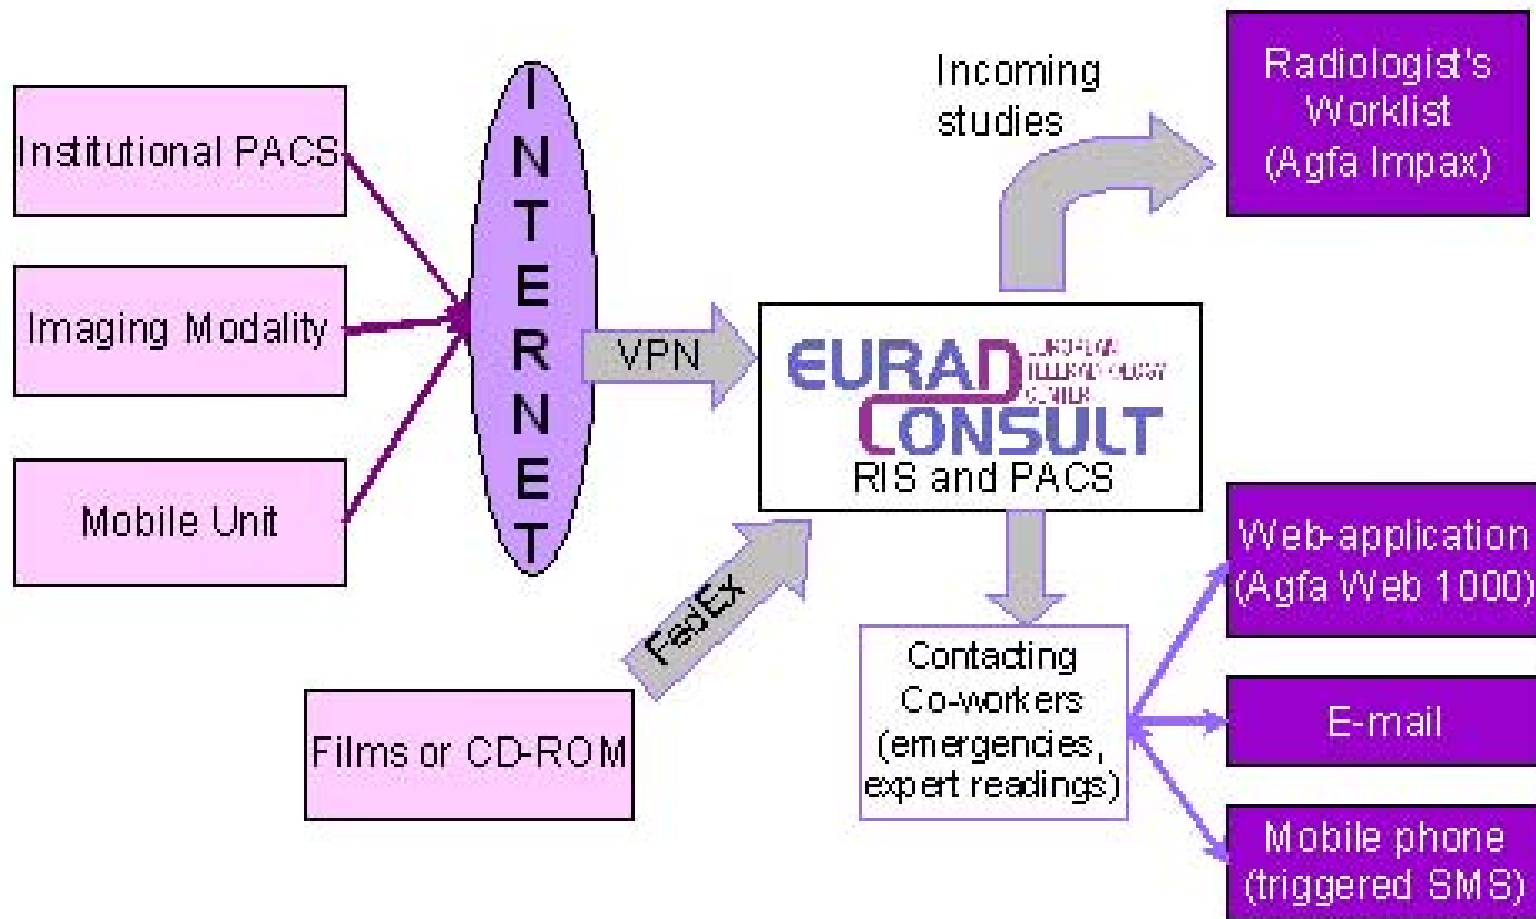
Institutional PACS

Imaging Modality

Mobile Unit

INTERNET

VPN

Incoming studies

Radiologist's Worklist (Agfa Impax)

EURAD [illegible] CONSULT

RIS and PACS

FedEx

Films or CD-ROM

Contacting Co-workers (emergencies, expert readings)

Web-application (Agfa Web 1000)

E-mail

Mobile phone (triggered SMS)